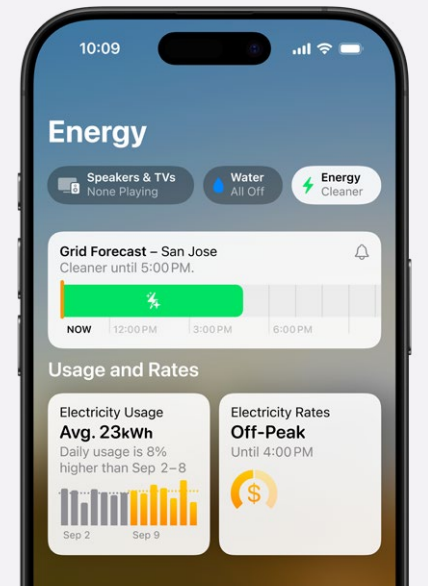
10:09

Energy

Speakers & TVs
None Playing

Water
All Off

Energy
Cleaner

Grid Forecast – San Jose
Cleaner until 5:00 PM.

NOW 12:00 PM 3:00 PM 6:00 PM

Usage and Rates

Electricity Usage
Avg. 23kWh
Daily usage is 8% higher than Sep 2–8

Sep 2 Sep 9

Electricity Rates
Off-Peak
Until 4:00 PM

$